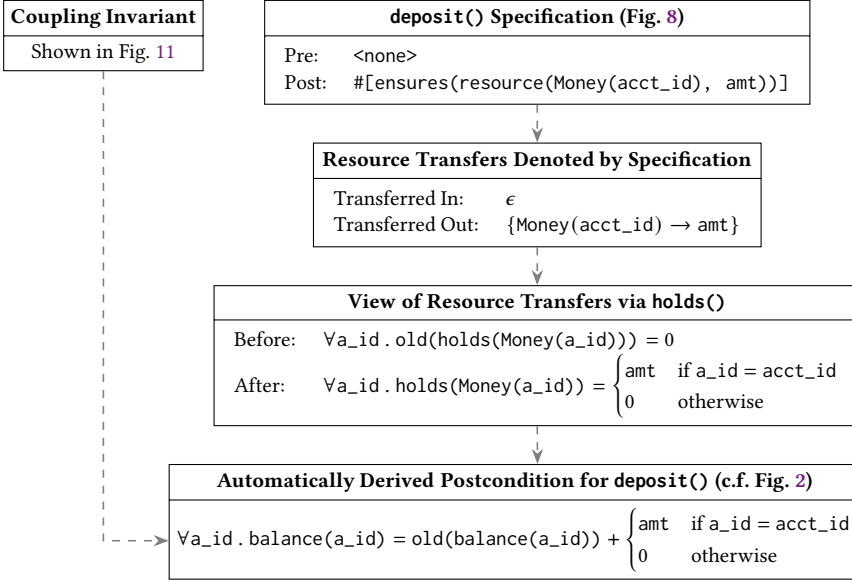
Coupling Invariant

Shown in Fig. 11

deposit() Specification (Fig. 8)

Pre: <none>
Post: #[ensures(resource(Money(acct_id), amt))]

Resource Transfers Denoted by Specification

Transferred In: $\epsilon$
Transferred Out: {Money(acct_id) $\rightarrow$ amt}

View of Resource Transfers via holds()

Before: $\forall$a_id . old(holds(Money(a_id))) = 0
After: $\forall$a_id . holds(Money(a_id)) = $\begin{cases} \text{amt} & \text{if a\_id = acct\_id} \\ 0 & \text{otherwise} \end{cases}$

Automatically Derived Postcondition for deposit() (c.f. Fig. 2)

$\forall$a_id . balance(a_id) = old(balance(a_id)) + $\begin{cases} \text{amt} & \text{if a\_id = acct\_id} \\ 0 & \text{otherwise} \end{cases}$